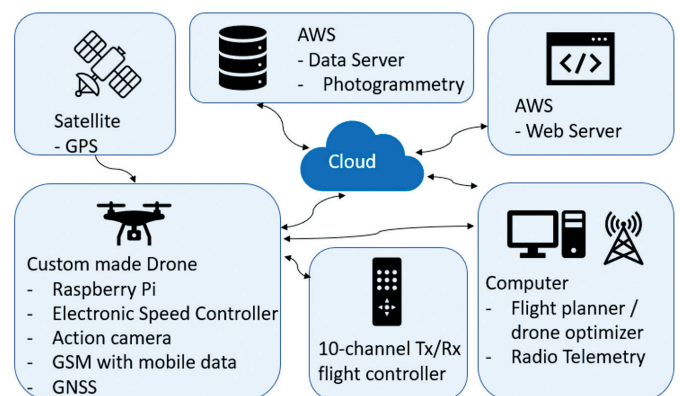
Satellite
- GPS

AWS
- Data Server
- Photogrammetry

AWS
- Web Server

Cloud

Custom made Drone
- Raspberry Pi
- Electronic Speed Controller
- Action camera
- GSM with mobile data
- GNSS

10-channel Tx/Rx flight controller

Computer
- Flight planner / drone optimizer
- Radio Telemetry